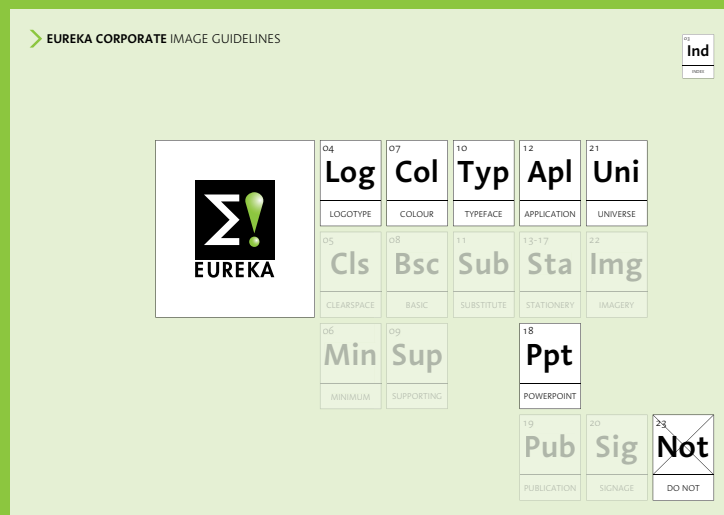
EUREKA CORPORATE IMAGE GUIDELINES

03 Ind INDEX

EUREKA

04 Log LOGOTYPE

07 Col COLOUR

10 Typ TYPEFACE

12 Apl APPLICATION

21 Uni UNIVERSE

05 Cls CLEARSPACE

08 Bsc BASIC

11 Sub SUBSTITUTE

13-17 Sta STATIONERY

22 Img IMAGERY

06 Min MINIMUM

09 Sup SUPPORTING

18 Ppt POWERPOINT

19 Pub PUBLICATION

20 Sig SIGNAGE

23 Not DO NOT